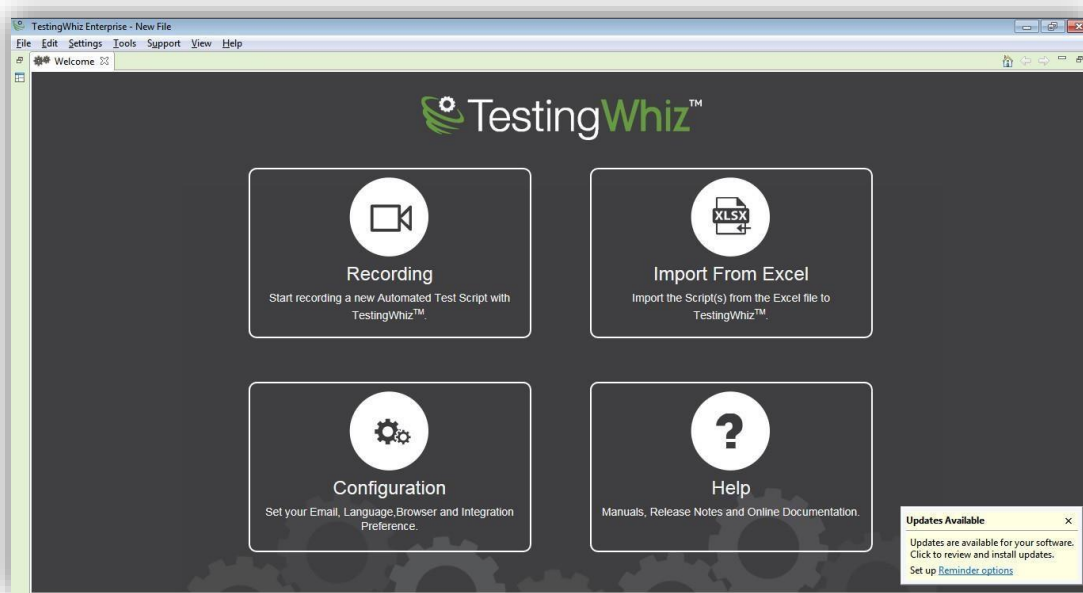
TestingWhiz Enterprise - New File

File Edit Settings Tools Support View Help

Welcome

TestingWhiz™

Recording
Start recording a new Automated Test Script with TestingWhiz™.

XLSX

Import From Excel
Import the Script(s) from the Excel file to TestingWhiz™.

Configuration
Set your Email, Language,Browser and Integration Preference.

?

Help
Manuals, Release Notes and Online Documentation.

Updates Available
Updates are available for your software. Click to review and install updates.
Set up Reminder options